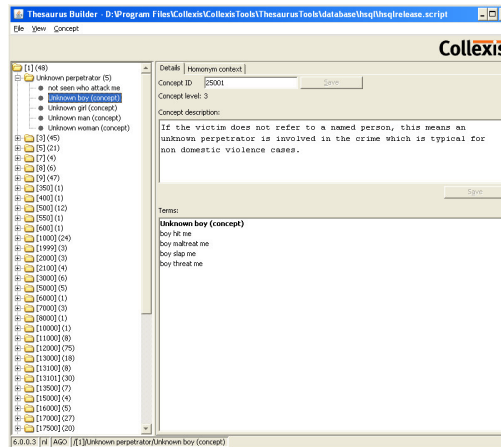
Thesaurus Builder - D:\Program Files\Collexis\CollexisTools\ThesaurusTools\database\hsql\hsqlrelease.script

File View Concept

Collexis

[1] (48)
Unknown perpetrator (5)
not seen who attack me
Unknown boy (concept)
Unknown girl (concept)
Unknown man (concept)
Unknown woman (concept)
[3] (45)
[5] (21)
[7] (4)
[8] (6)
[9] (47)
[350] (1)
[400] (1)
[500] (12)
[550] (1)
[600] (1)
[1000] (24)
[1999] (3)
[2000] (3)
[2100] (4)
[3000] (6)
[5000] (5)
[6000] (1)
[7000] (3)
[8000] (1)
[10000] (1)
[11000] (8)
[12000] (75)
[13000] (18)
[13100] (8)
[13101] (30)
[13500] (7)
[15000] (4)
[16000] (5)
[17000] (27)
[17500] (20)

Details | Homonym context

Concept ID 25001 Save

Concept level: 3

Concept description:

If the victim does not refer to a named person, this means an unknown perpetrator is involved in the crime which is typical for non domestic violence cases.

Save

Terms:

Unknown boy (concept)
boy hit me
boy maltreat me
boy slap me
boy threat me

6.0.0.3 | nl | AGO | /[1]/Unknown perpetrator/Unknown boy (concept)